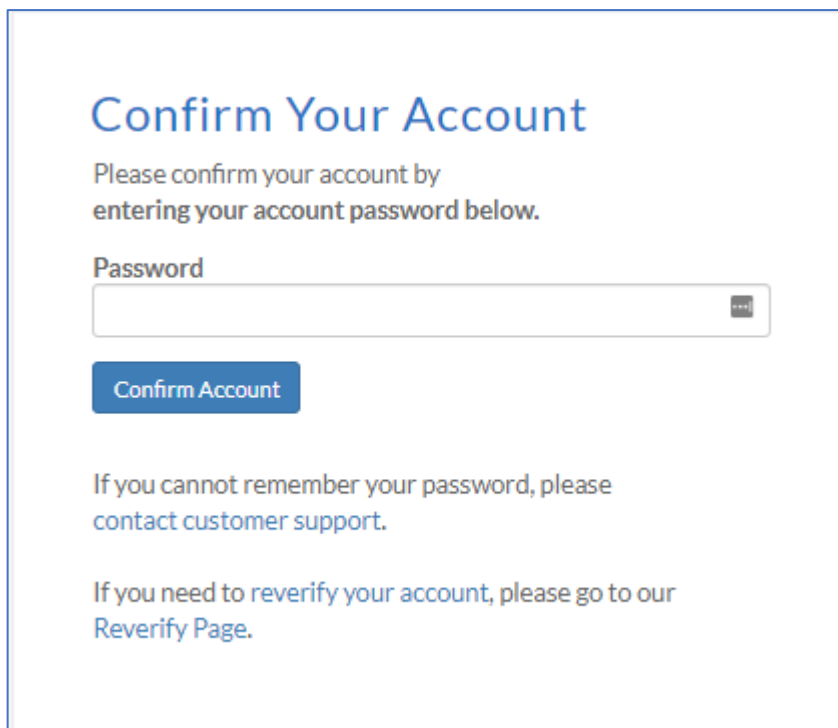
Confirm Your Account

Please confirm your account by entering your account password below.

Password

Confirm Account

If you cannot remember your password, please contact customer support.

If you need to reverify your account, please go to our Reverify Page.